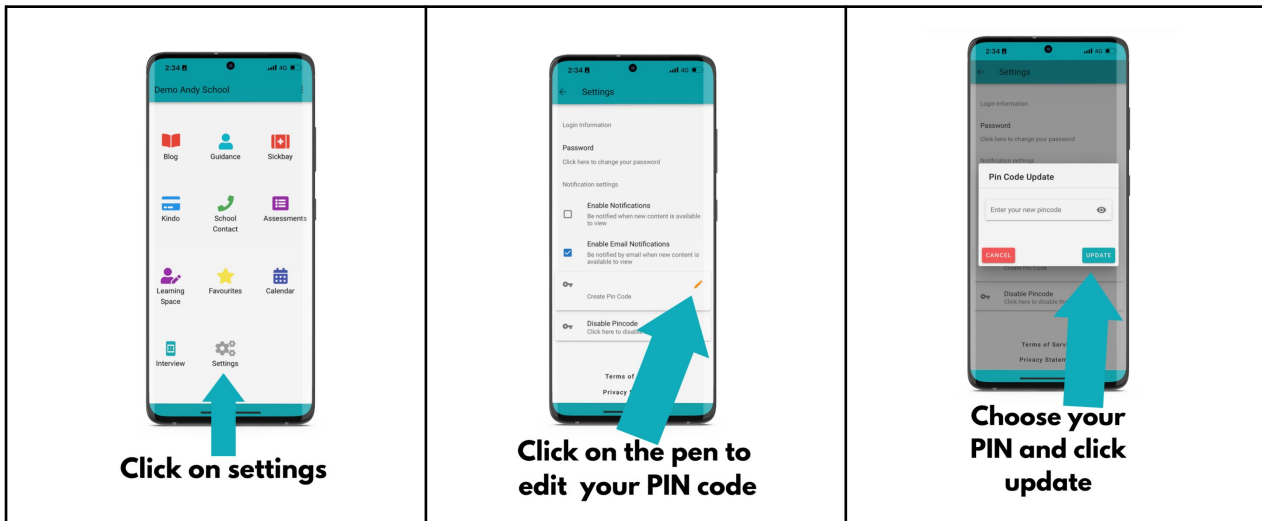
2:34 4G
Demo Andy School

Blog
Guidance
Sickbay
Kindo
School Contact
Assessments
Learning Space
Favourites
Calendar
Interview
Settings

Click on settings

2:34 4G
Settings

Login Information
Password
Click here to change your password
Notification settings
Enable Notifications
Be notified when new content is available to view
Enable Email Notifications
Be notified by email when new content is available to view
Create Pin Code
Disable Pincode
Click here to disab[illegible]
Terms of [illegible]
Privacy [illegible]

Click on the pen to edit your PIN code

2:34 4G
Settings

Login Information
Password
Click here to change your password
Notification settings
Pin Code Update
Enter your new pincode
CANCEL
UPDATE
Create Pin Code
Disable Pincode
Click here to disable th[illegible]
Terms of Serv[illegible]
Privacy Statem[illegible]

Choose your PIN and click update